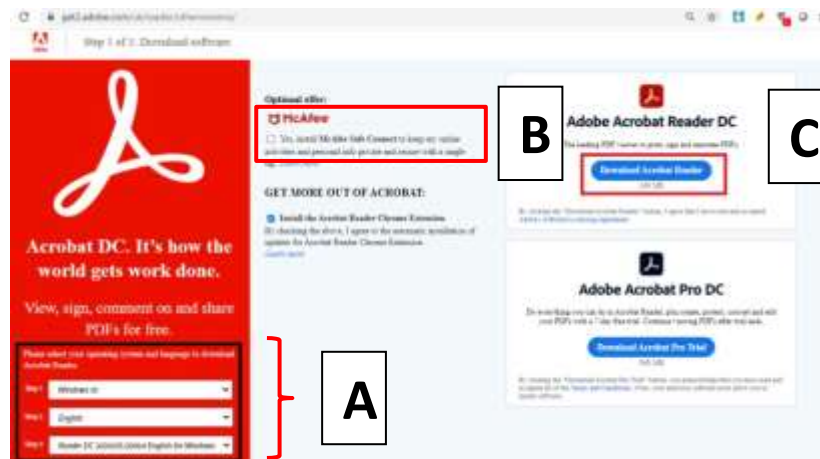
get2.adobe.com/reader/otherversions/

Adobe

Step 1 of 2: Download software

Acrobat DC. It's how the world gets work done.

View, sign, comment on and share PDFs for free.

Please select your operating system and language to download Acrobat Reader.

Step 1 Windows 10

Step 2 English

Step 3 Reader DC 2020 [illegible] English for Windows

Optional offer:

McAfee

Yes, install McAfee Safe Connect to keep my online activities and personal info private and secure with a single tap. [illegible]

GET MORE OUT OF ACROBAT:

Install the Acrobat Reader Chrome Extension

By checking the above, I agree to the automatic installation of updates for Acrobat Reader Chrome Extension.

Learn more

Adobe Acrobat Reader DC

The leading PDF viewer to print, sign and annotate PDFs.

Download Acrobat Reader

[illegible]

Adobe Acrobat Pro DC

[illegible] you can try Acrobat Reader, plus create, protect, convert and edit your PDFs with a 7-day free trial. Continue viewing PDFs after trial ends.

Download Acrobat Pro Trial

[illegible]

A

B

C